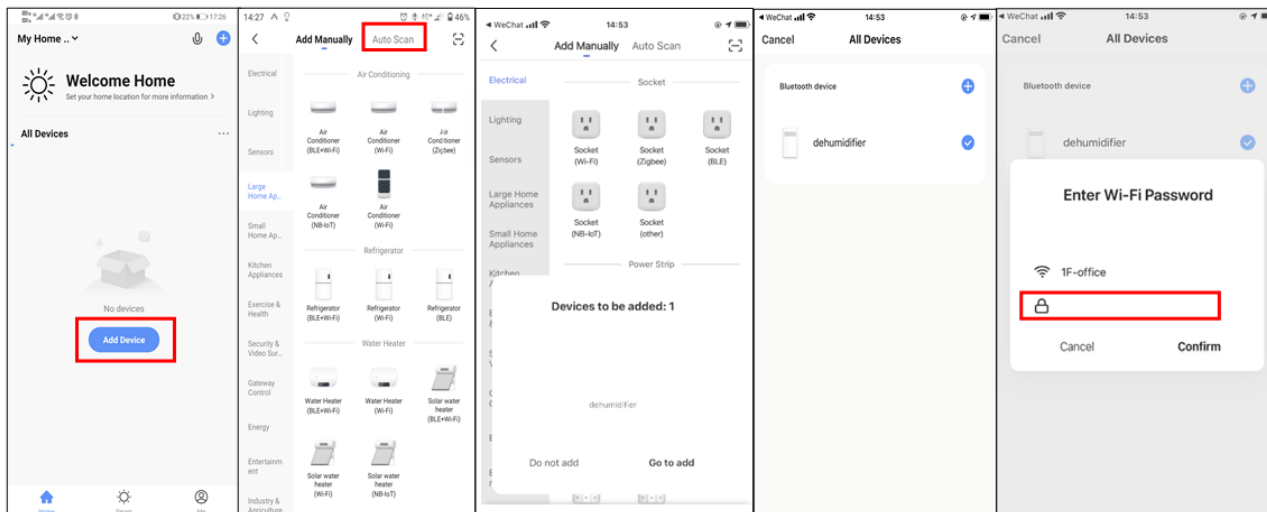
22% 17:26

My Home ..

Welcome Home

Set your home location for more information >

All Devices ···

No devices

Add Device

Home Smart Me

14:27 46%

Add Manually Auto Scan

Electrical

Lighting

Sensors

Large Home Ap...

Small Home Ap...

Kitchen Appliances

Exercise & Health

Security & Video Sur...

Gateway Control

Energy

Entertainment

Industry & Agriculture

Air Conditioning

Air Conditioner (BLE+Wi-Fi)

Air Conditioner (Wi-Fi)

Air Conditioner (Zigbee)

Air Conditioner (NB-IoT)

Air Conditioner (Wi-Fi)

Refrigerator

Refrigerator (BLE+Wi-Fi)

Refrigerator (Wi-Fi)

Refrigerator (BLE)

Water Heater

Water Heater (BLE+Wi-Fi)

Water Heater (Wi-Fi)

Solar water heater (BLE+Wi-Fi)

Solar water heater (Wi-Fi)

Solar water heater (NB-IoT)

◂ WeChat 14:53

Add Manually Auto Scan

Electrical

Lighting

Sensors

Large Home Appliances

Small Home Appliances

Kitchen

Socket

Socket (Wi-Fi)

Socket (Zigbee)

Socket (BLE)

Socket (NB-IoT)

Socket (other)

Power Strip

Devices to be added: 1

dehumidifier

Do not add

Go to add

◂ WeChat 14:53

Cancel All Devices

Bluetooth device

dehumidifier

◂ WeChat 14:53

Cancel All Devices

Bluetooth device

dehumidifier

Enter Wi-Fi Password

1F-office

Cancel Confirm